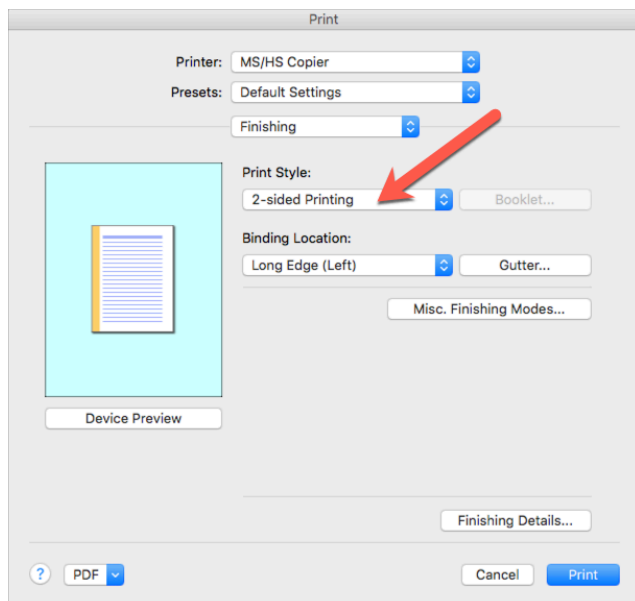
Print

Printer: MS/HS Copier

Presets: Default Settings

Finishing

Print Style:

2-sided Printing

Booklet...

Binding Location:

Long Edge (Left)

Gutter...

Misc. Finishing Modes...

Device Preview

Finishing Details...

?

PDF

Cancel

Print